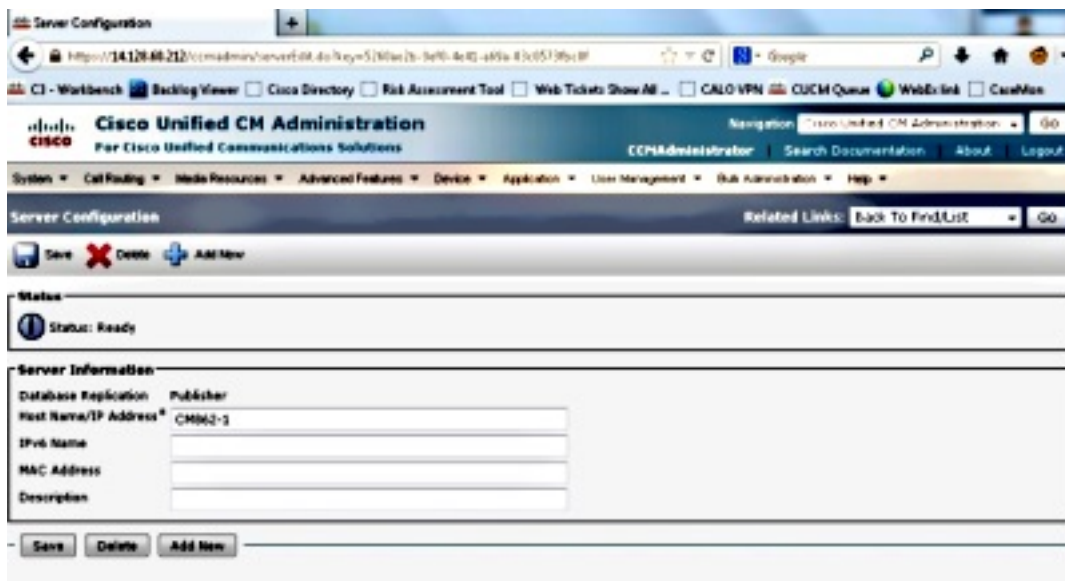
Server Configuration

https://14.128.68.212/ccmadmin/serverEdit.do?key=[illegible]

Google

CI - Workbench Backlog Viewer Cisco Directory Risk Assessment Tool Web Tickets Show All ... CALO VPN CUCM Queue WebEx link CaseMon

Cisco Unified CM Administration
For Cisco Unified Communications Solutions

Navigation Cisco Unified CM Administration Go

CCMAdministrator | Search Documentation | About | Logout

System ▾ Call Routing ▾ Media Resources ▾ Advanced Features ▾ Device ▾ Application ▾ User Management ▾ Bulk Administration ▾ Help ▾

Server Configuration

Related Links: Back To Find/List Go

Save Delete Add New

Status

Status: Ready

Server Information

| | |
|---|---|
| Database Replication | Publisher |
| Host Name/IP Address* | CM862-1 |
| IPv6 Name | |
| MAC Address | |
| Description | |

Save Delete Add New